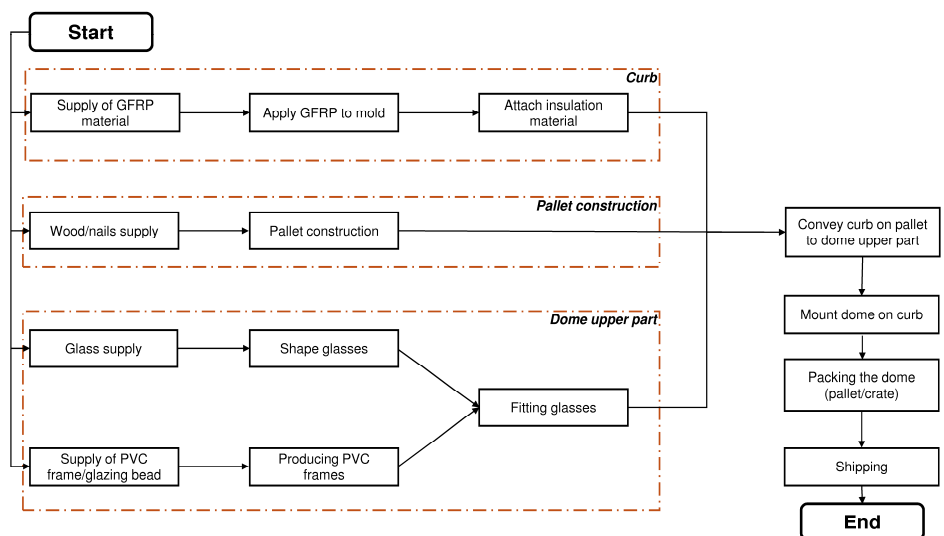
Start

Curb

Supply of GFRP material

Apply GFRP to mold

Attach insulation material

Pallet construction

Wood/nails supply

Pallet construction

Dome upper part

Glass supply

Shape glasses

Fitting glasses

Supply of PVC frame/glazing bead

Producing PVC frames

Convey curb on pallet to dome upper part

Mount dome on curb

Packing the dome (pallet/crate)

Shipping

End